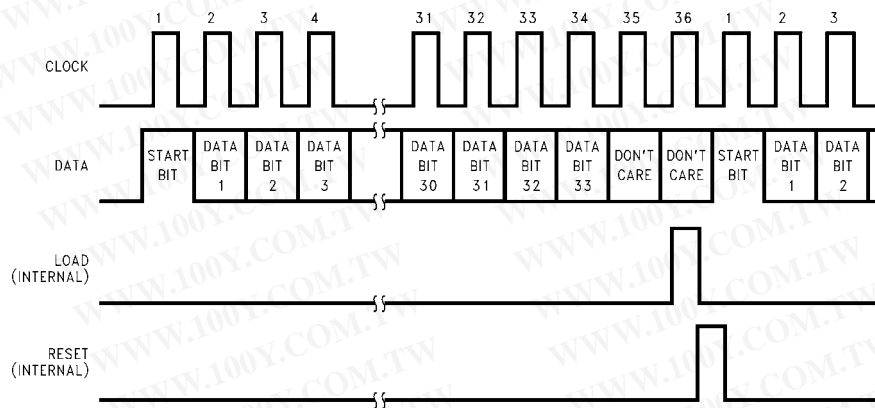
1 2 3 4 31 32 33 34 35 36 1 2 3

CLOCK

DATA

START BIT

DATA BIT 1

DATA BIT 2

DATA BIT 3

DATA BIT 30

DATA BIT 31

DATA BIT 32

DATA BIT 33

DON'T CARE

DON'T CARE

START BIT

DATA BIT 1

DATA BIT 2

LOAD (INTERNAL)

RESET (INTERNAL)

WWW.100Y.COM.TW